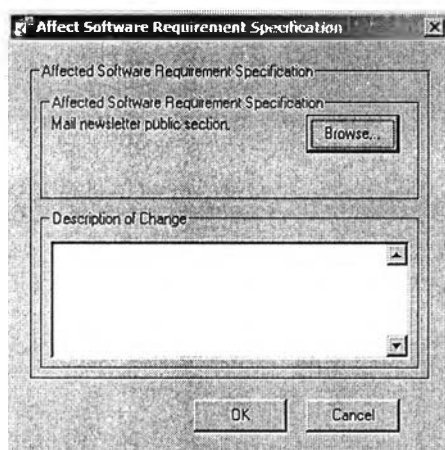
Affect Software Requirement Specification

Affected Software Requirement Specification

Affected Software Requirement Specification

Mail newsletter public section.

Browse...

Description of Change

OK

Cancel